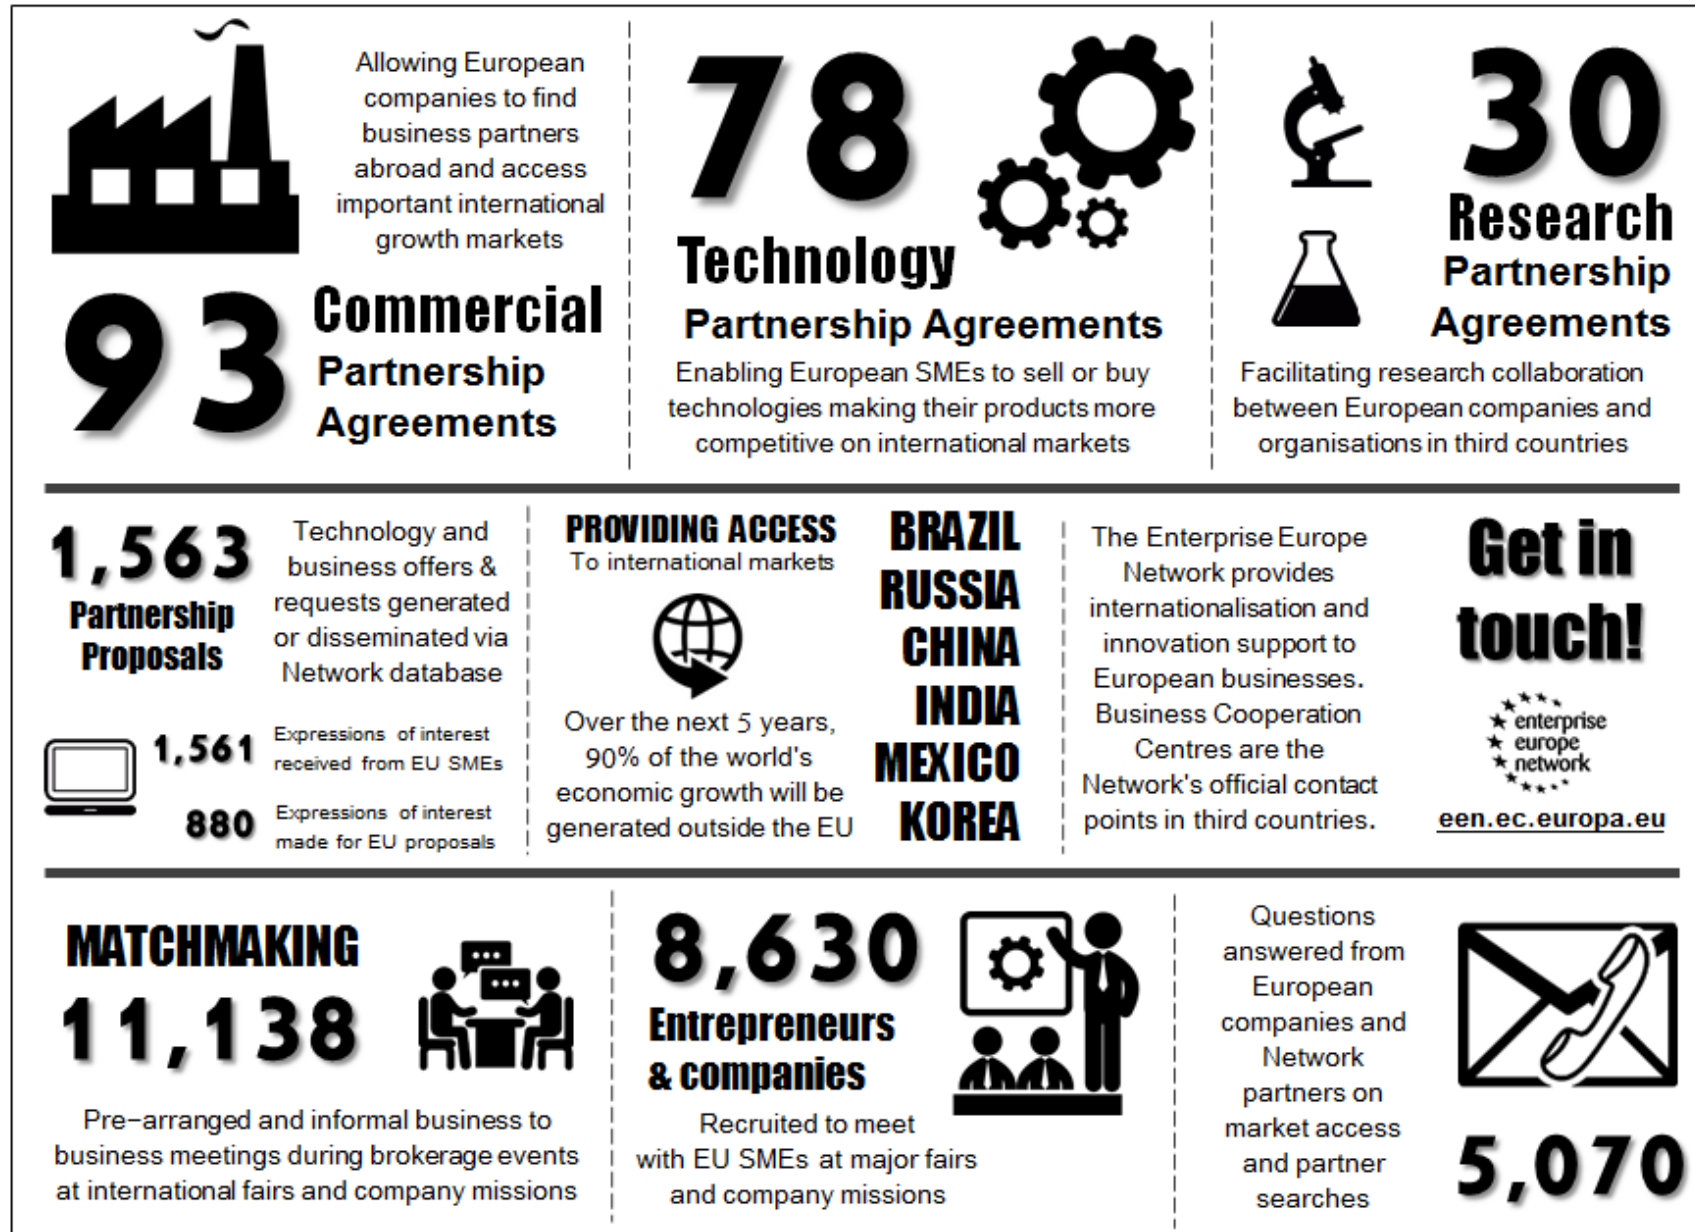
Allowing European companies to find business partners abroad and access important international growth markets

93 Commercial Partnership Agreements

78 Technology Partnership Agreements

Enabling European SMEs to sell or buy technologies making their products more competitive on international markets

30 Research Partnership Agreements

Facilitating research collaboration between European companies and organisations in third countries

1,563 Partnership Proposals

Technology and business offers & requests generated or disseminated via Network database

1,561 Expressions of interest received from EU SMEs

880 Expressions of interest made for EU proposals

PROVIDING ACCESS
To international markets

Over the next 5 years, 90% of the world's economic growth will be generated outside the EU

BRAZIL
RUSSIA
CHINA
INDIA
MEXICO
KOREA

The Enterprise Europe Network provides internationalisation and innovation support to European businesses. Business Cooperation Centres are the Network's official contact points in third countries.

Get in touch!

enterprise europe network

een.ec.europa.eu

MATCHMAKING
11,138

Pre-arranged and informal business to business meetings during brokerage events at international fairs and company missions

8,630
Entrepreneurs & companies

Recruited to meet with EU SMEs at major fairs and company missions

Questions answered from European companies and Network partners on market access and partner searches

5,070